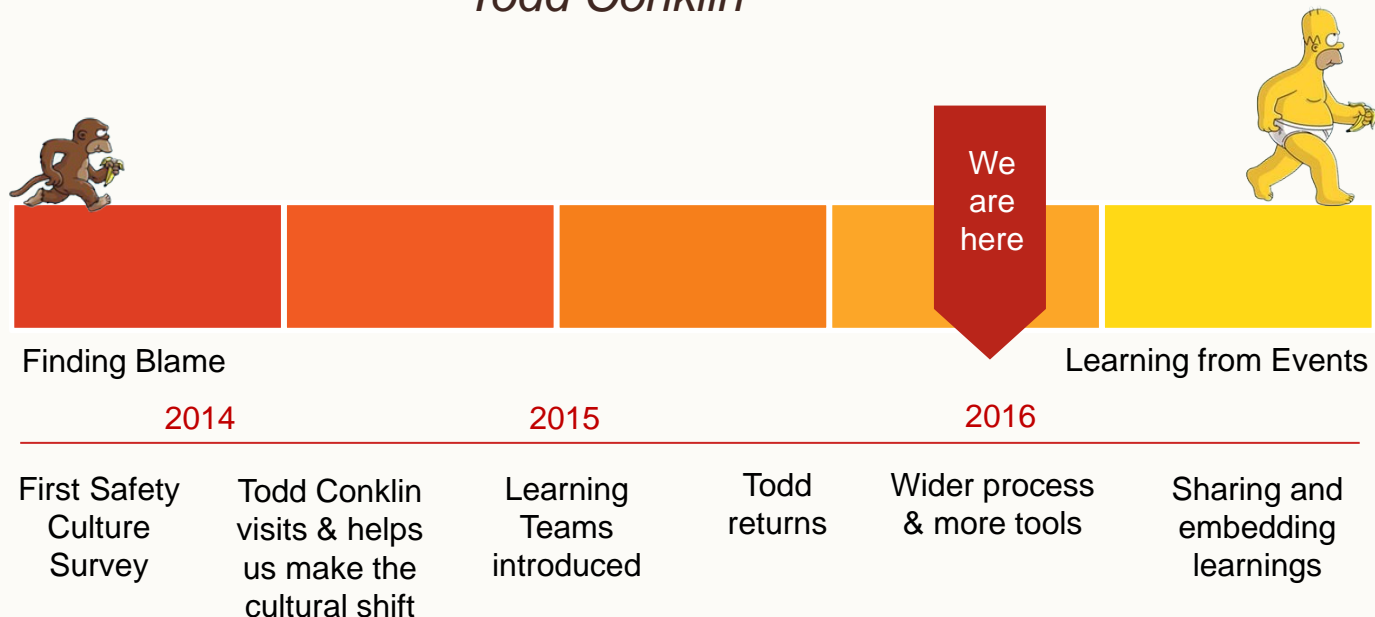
Todd Conklin

We are here

Finding Blame

Learning from Events

2014

2015

2016

First Safety Culture Survey

Todd Conklin visits & helps us make the cultural shift

Learning Teams introduced

Todd returns

Wider process & more tools

Sharing and embedding learnings